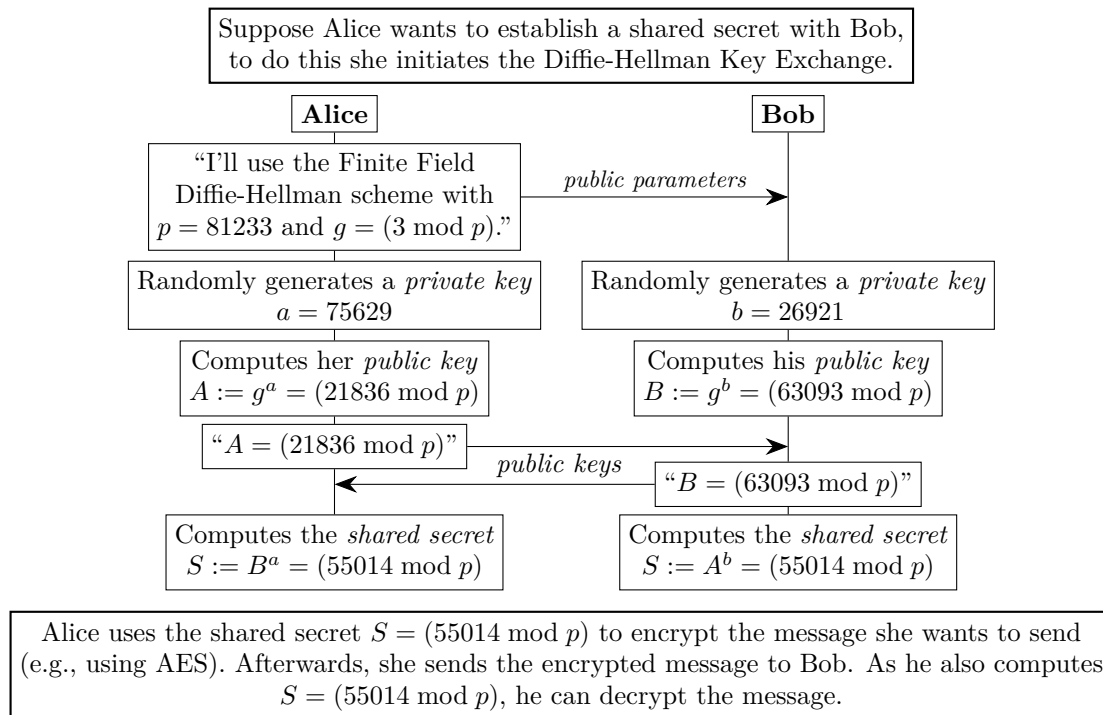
Suppose Alice wants to establish a shared secret with Bob, to do this she initiates the Diffie-Hellman Key Exchange.

**Alice**

**Bob**

"I'll use the Finite Field Diffie-Hellman scheme with $p = 81233$ and $g = (3 \bmod p)$."

*public parameters*

Randomly generates a *private key* $a = 75629$

Randomly generates a *private key* $b = 26921$

Computes her *public key* $A := g^a = (21836 \bmod p)$

Computes his *public key* $B := g^b = (63093 \bmod p)$

"$A = (21836 \bmod p)$"

*public keys*

"$B = (63093 \bmod p)$"

Computes the *shared secret* $S := B^a = (55014 \bmod p)$

Computes the *shared secret* $S := A^b = (55014 \bmod p)$

Alice uses the shared secret $S = (55014 \bmod p)$ to encrypt the message she wants to send (e.g., using AES). Afterwards, she sends the encrypted message to Bob. As he also computes $S = (55014 \bmod p)$, he can decrypt the message.